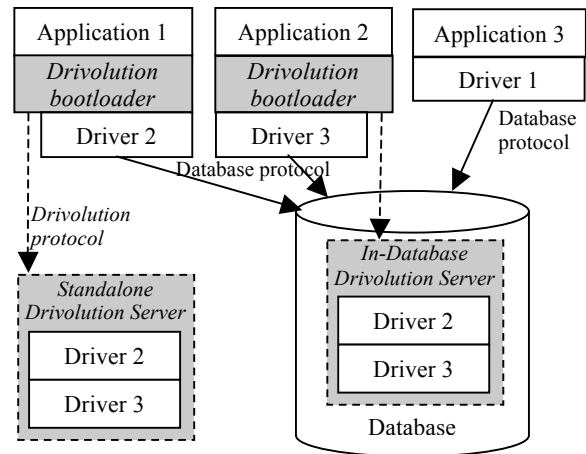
Application 1

Drivolution bootloader

Driver 2

Application 2

Drivolution bootloader

Driver 3

Application 3

Driver 1

Database protocol

Database protocol

Drivolution protocol

Standalone Drivolution Server

Driver 2

Driver 3

In-Database Drivolution Server

Driver 2

Driver 3

Database